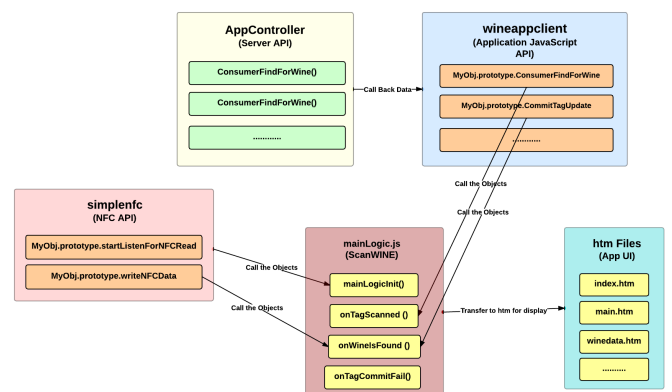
AppController
(Server API)

ConsumerFindForWine()

ConsumerFindForWine()

............

Call Back Data

wineappclient
(Application JavaScript API)

MyObj.prototype.ConsumerFindForWine

MyObj.prototype.CommitTagUpdate

............

Call the Objects

Call the Objects

simplenfc
(NFC API)

MyObj.prototype.startListenForNFCRead

MyObj.prototype.writeNFCData

Call the Objects

Call the Objects

mainLogic.js
(ScanWINE)

mainLogicInit()

onTagScanned ()

onWineIsFound ()

onTagCommitFail()

Transfer to htm for display

htm Files
(App UI)

index.htm

main.htm

winedata.htm

............